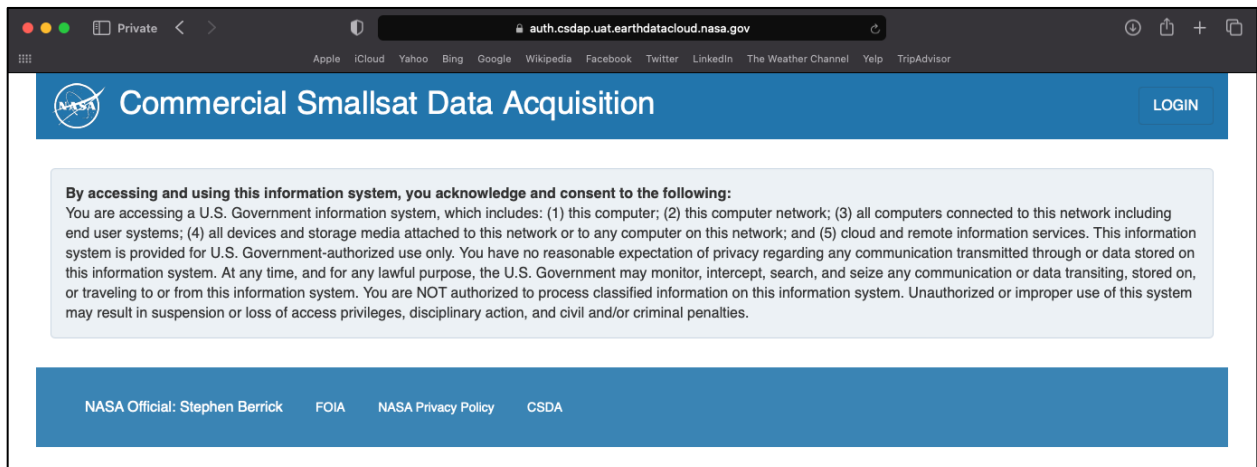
Private
auth.csdap.uat.earthdatacloud.nasa.gov
Apple iCloud Yahoo Bing Google Wikipedia Facebook Twitter LinkedIn The Weather Channel Yelp TripAdvisor

NASA
Commercial Smallsat Data Acquisition
LOGIN

By accessing and using this information system, you acknowledge and consent to the following:
You are accessing a U.S. Government information system, which includes: (1) this computer; (2) this computer network; (3) all computers connected to this network including end user systems; (4) all devices and storage media attached to this network or to any computer on this network; and (5) cloud and remote information services. This information system is provided for U.S. Government-authorized use only. You have no reasonable expectation of privacy regarding any communication transmitted through or data stored on this information system. At any time, and for any lawful purpose, the U.S. Government may monitor, intercept, search, and seize any communication or data transiting, stored on, or traveling to or from this information system. You are NOT authorized to process classified information on this information system. Unauthorized or improper use of this system may result in suspension or loss of access privileges, disciplinary action, and civil and/or criminal penalties.

NASA Official: Stephen Berrick FOIA NASA Privacy Policy CSDA